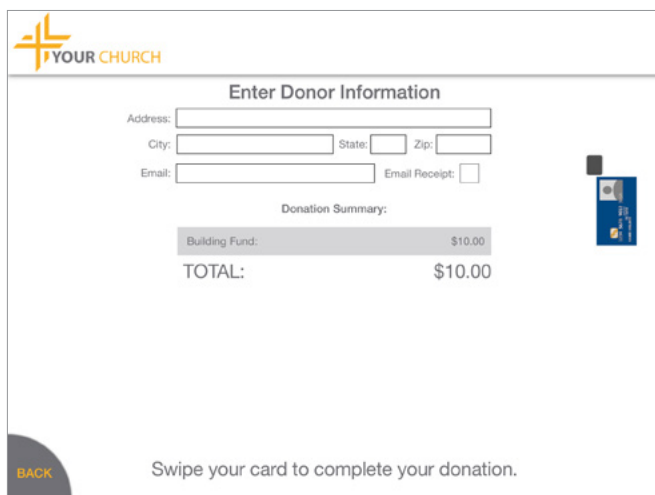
YOUR CHURCH

Enter Donor Information

Address:

City:

State:

Zip:

Email:

Email Receipt:

Donation Summary:

| Building Fund: | $10.00 |
|---|---|
| TOTAL: | $10.00 |

BACK

Swipe your card to complete your donation.